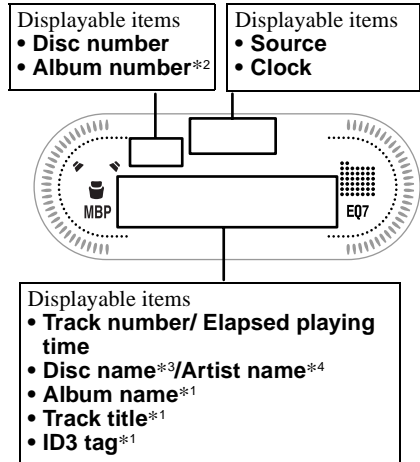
Displayable items
• Disc number
• Album number*2

Displayable items
• Source
• Clock

MBP

EQ7

Displayable items
• Track number/ Elapsed playing time
• Disc name*3/Artist name*4
• Album name*1
• Track title*1
• ID3 tag*1